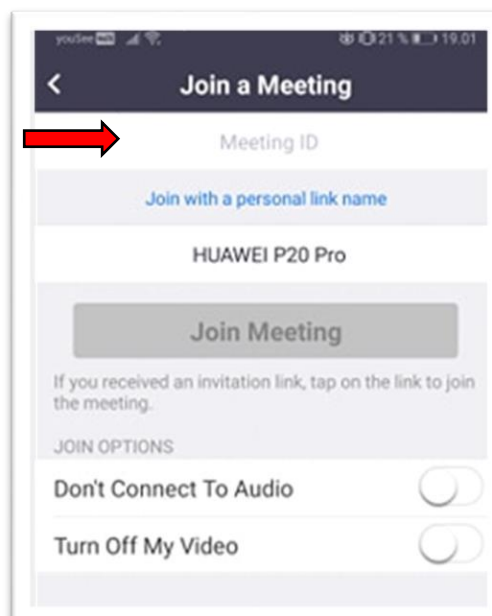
youSee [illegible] 21 % 19.01

<

Join a Meeting

Meeting ID

Join with a personal link name

HUAWEI P20 Pro

Join Meeting

If you received an invitation link, tap on the link to join the meeting.

JOIN OPTIONS

Don't Connect To Audio

Turn Off My Video